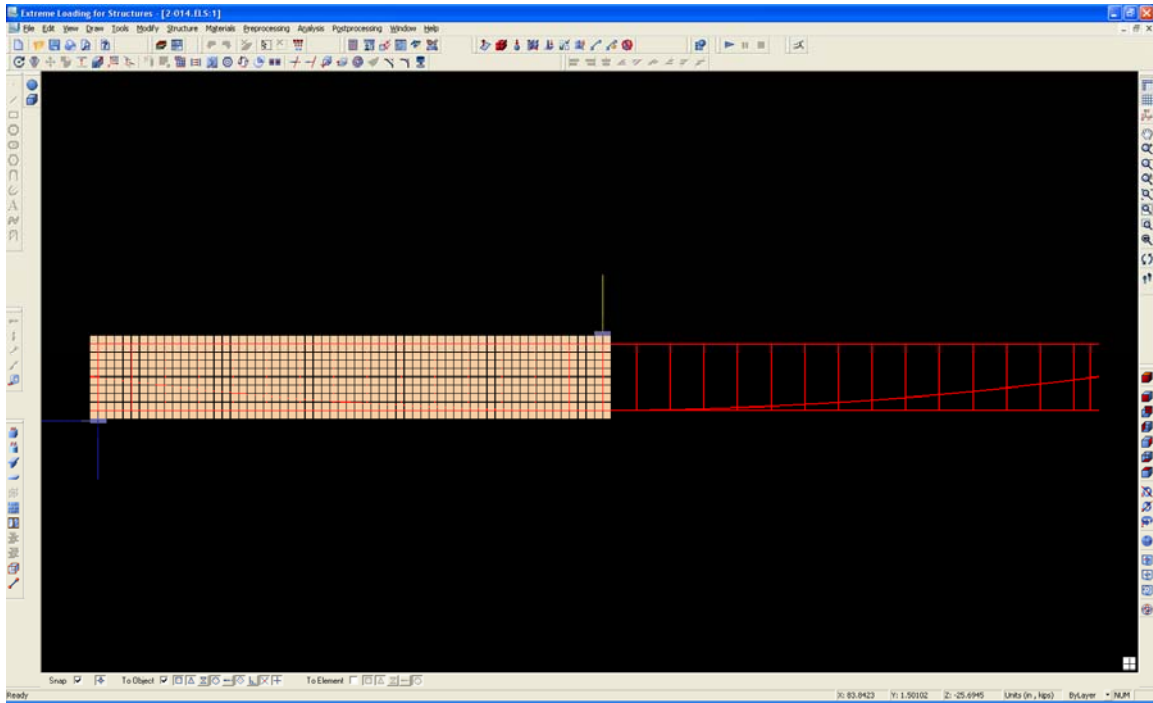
Extreme Loading for Structures - [2-014.ELS:1]

File Edit View Draw Tools Modify Structure Materials Preprocessing Analysis Postprocessing Window Help

Snap To Object To Element

Ready

X: 83.8423 Y: 1.50102 Z: -25.6945 Units (in , kips) ByLayer NUM